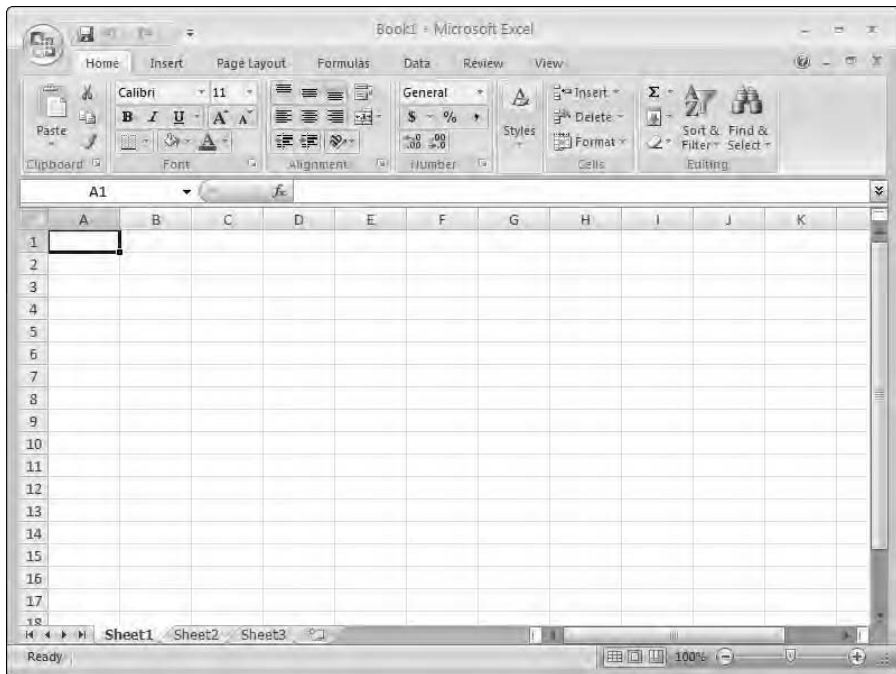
Book1 - Microsoft Excel

Home Insert Page Layout Formulas Data Review View

Paste
Clipboard

Calibri 11
B I U A A
Font

Alignment

General
$ % ,
.00 .00
Number

Styles

Insert
Delete
Format
Cells

Σ
Sort & Filter
Find & Select
Editing

A1
$f_x$

| | A | B | C | D | E | F | G | H | I | J | K |
|---|---|---|---|---|---|---|---|---|---|---|---|
| 1 | | | | | | | | | | | |
| 2 | | | | | | | | | | | |
| 3 | | | | | | | | | | | |
| 4 | | | | | | | | | | | |
| 5 | | | | | | | | | | | |
| 6 | | | | | | | | | | | |
| 7 | | | | | | | | | | | |
| 8 | | | | | | | | | | | |
| 9 | | | | | | | | | | | |
| 10 | | | | | | | | | | | |
| 11 | | | | | | | | | | | |
| 12 | | | | | | | | | | | |
| 13 | | | | | | | | | | | |
| 14 | | | | | | | | | | | |
| 15 | | | | | | | | | | | |
| 16 | | | | | | | | | | | |
| 17 | | | | | | | | | | | |
| 18 | | | | | | | | | | | |

Sheet1 Sheet2 Sheet3

Ready
100%